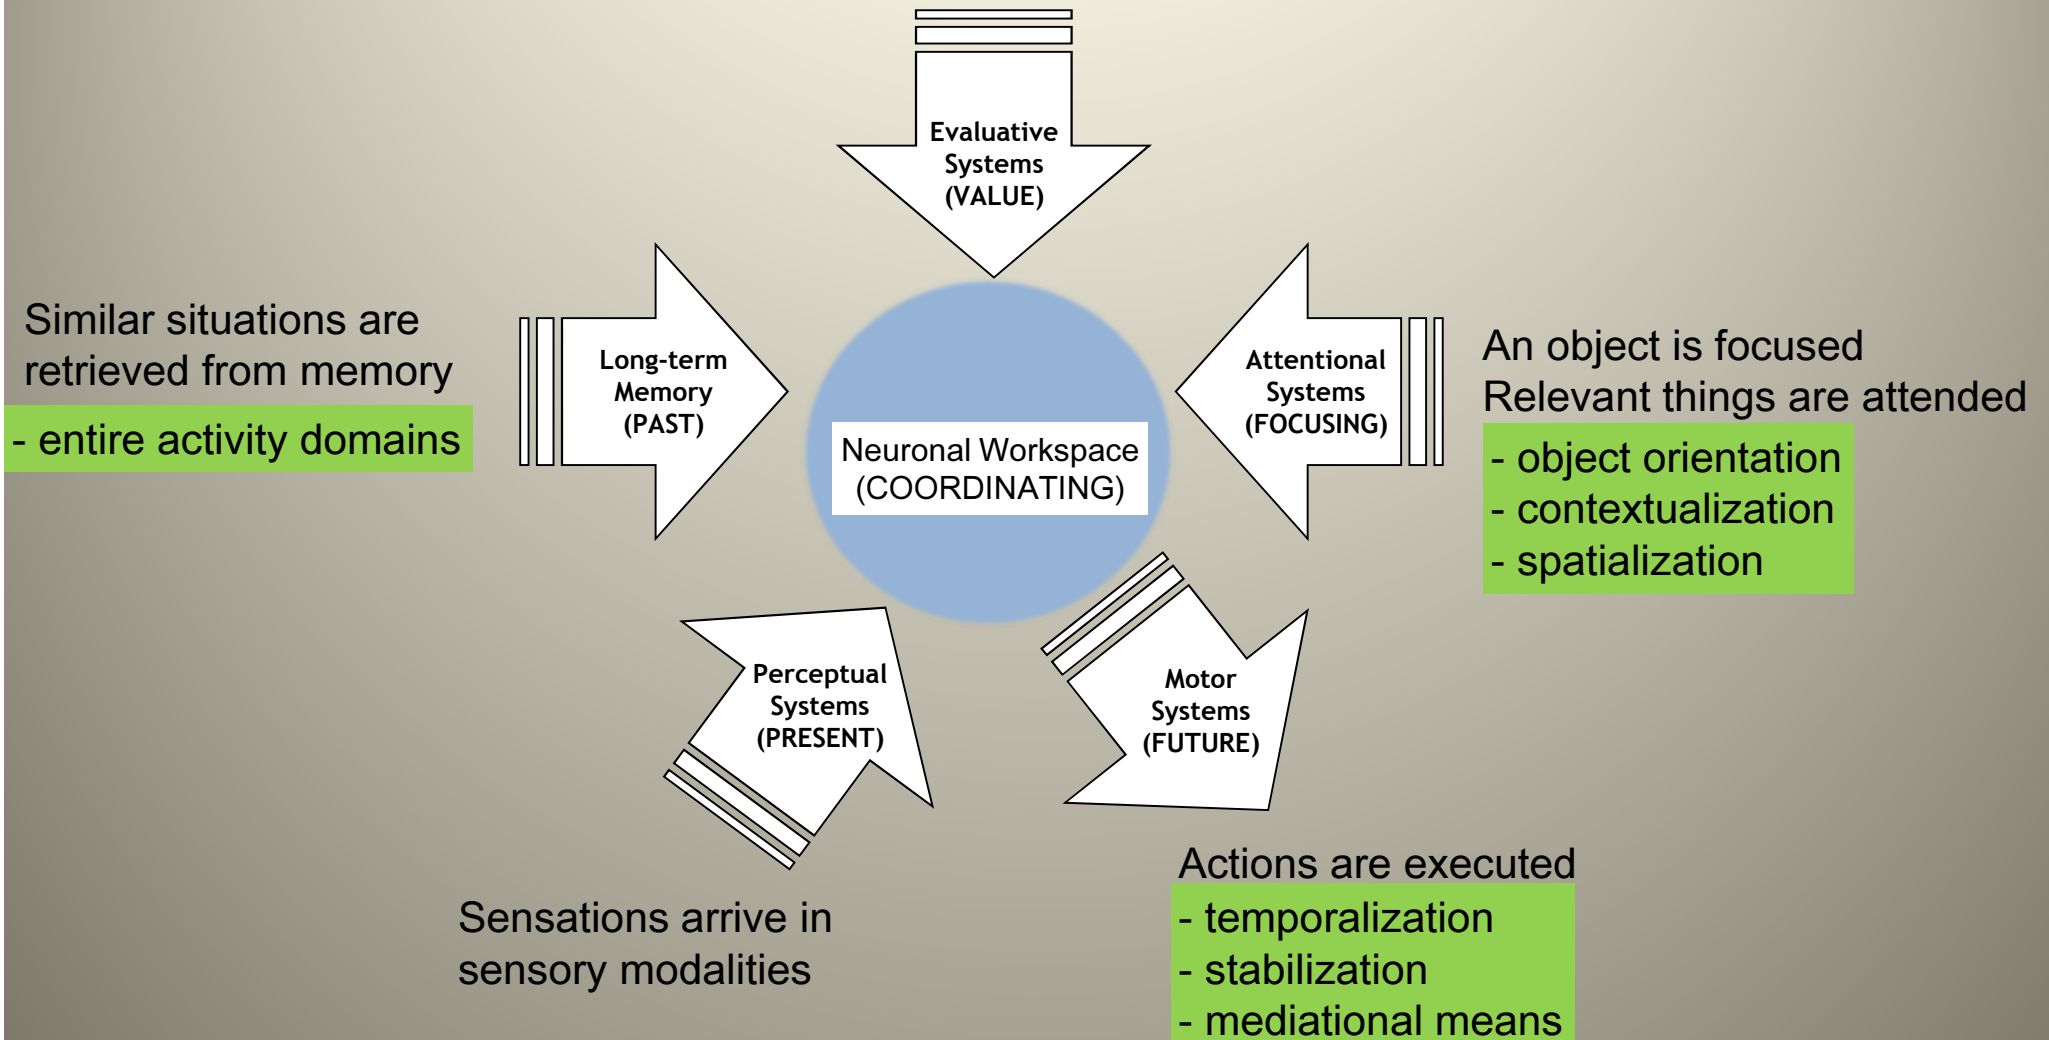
Evaluative Systems (VALUE)

Similar situations are retrieved from memory

- entire activity domains

Long-term Memory (PAST)

Neuronal Workspace (COORDINATING)

Attentional Systems (FOCUSING)

An object is focused
Relevant things are attended

- object orientation
- contextualization
- spatialization

Perceptual Systems (PRESENT)

Motor Systems (FUTURE)

Sensations arrive in sensory modalities

Actions are executed
- temporalization
- stabilization
- mediational means